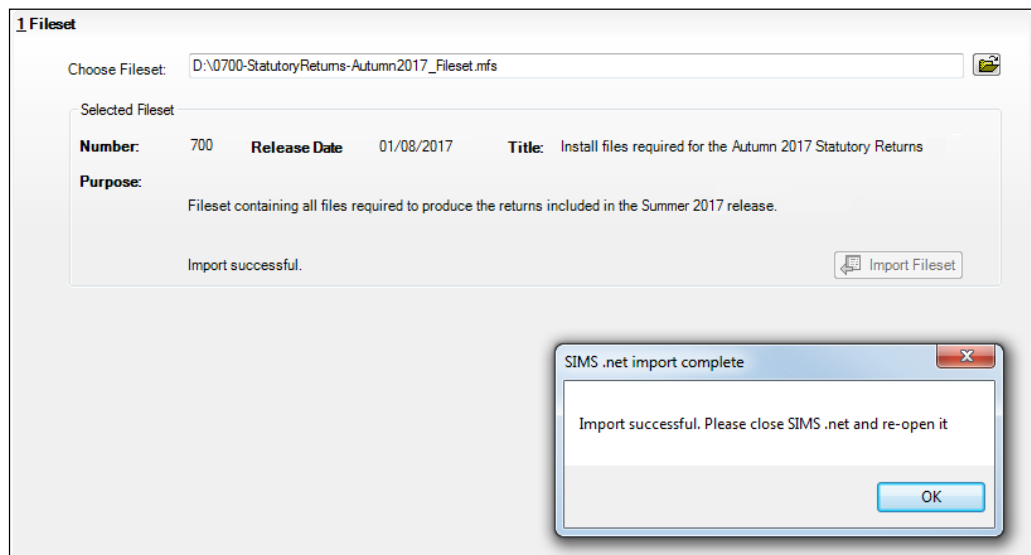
1 Fileset

Choose Fileset: D:\0700-StatutoryReturns-Autumn2017_Fileset.mfs

Selected Fileset

Number: 700 Release Date 01/08/2017 Title: Install files required for the Autumn 2017 Statutory Returns

Purpose:

Fileset containing all files required to produce the returns included in the Summer 2017 release.

Import successful.

Import Fileset

SIMS .net import complete

Import successful. Please close SIMS .net and re-open it

OK